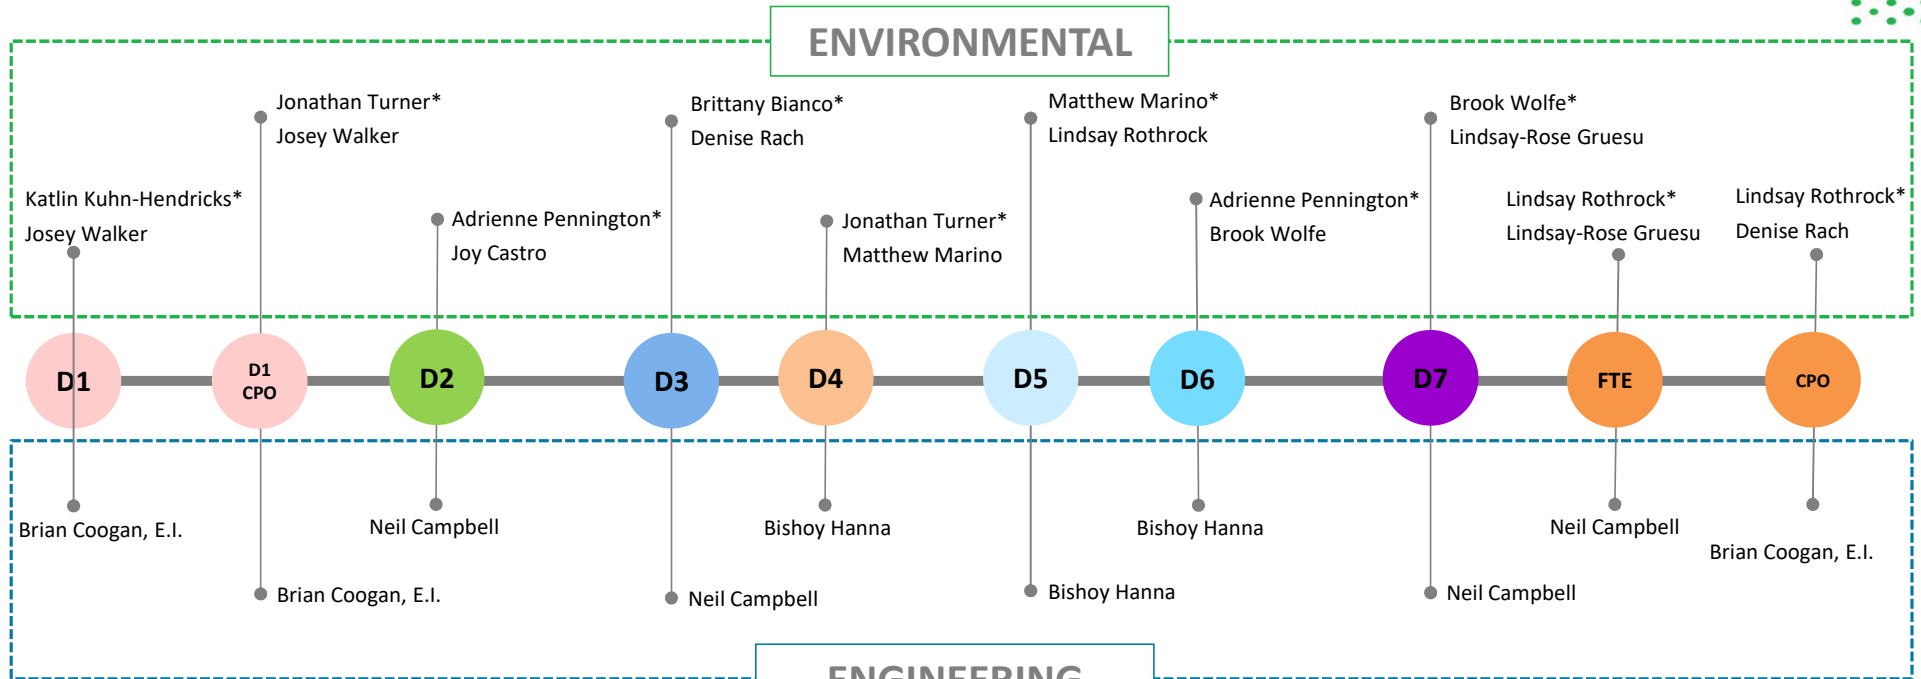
ENVIRONMENTAL

Katlin Kuhn-Hendricks*
Josey Walker

Jonathan Turner*
Josey Walker

Adrienne Pennington*
Joy Castro

Brittany Bianco*
Denise Rach

Jonathan Turner*
Matthew Marino

Matthew Marino*
Lindsay Rothrock

Adrienne Pennington*
Brook Wolfe

Brook Wolfe*
Lindsay-Rose Gruesu

Lindsay Rothrock*
Lindsay-Rose Gruesu

Lindsay Rothrock*
Denise Rach

D1

D1
CPO

D2

D3

D4

D5

D6

D7

FTE

CPO

Brian Coogan, E.I.

Brian Coogan, E.I.

Neil Campbell

Neil Campbell

Bishoy Hanna

Bishoy Hanna

Bishoy Hanna

Neil Campbell

Neil Campbell

Brian Coogan, E.I.

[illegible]